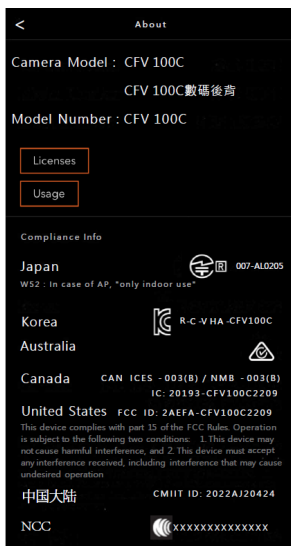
<
About

Camera Model : CFV 100C
CFV 100C數碼後背

Model Number : CFV 100C

Licenses

Usage

Compliance Info

Japan
W52 : In case of AP, "only indoor use"
R 007-AL0205

Korea
R-C-VHA-CFV100C

Australia

Canada
CAN ICES -003(B) / NMB -003(B)
IC: 20193-CFV100C2209

United States FCC ID: 2AEFA-CFV100C2209
This device complies with part 15 of the FCC Rules. Operation is subject to the following two conditions: 1. This device may not cause harmful interference, and 2. This device must accept any interference received, including interference that may cause undesired operation

中国大陆
CMIIT ID: 2022AJ20424

NCC
XXXXXXXXXXXXXX